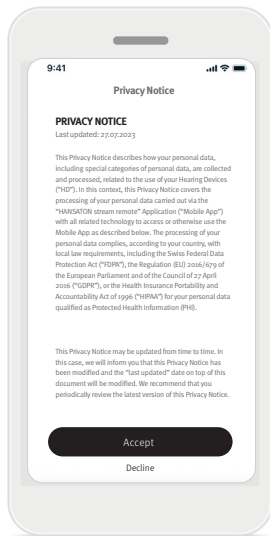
9:41

Privacy Notice

PRIVACY NOTICE

Last updated: 27.07.2023

This Privacy Notice describes how your personal data, including special categories of personal data, are collected and processed, related to the use of your Hearing Devices ("HD"). In this context, this Privacy Notice covers the processing of your personal data carried out via the "HANSATON stream remote" Application ("Mobile App") with all related technology to access or otherwise use the Mobile App as described below. The processing of your personal data complies, according to your country, with local law requirements, including the Swiss Federal Data Protection Act ("FDPA"), the Regulation (EU) 2016/679 of the European Parliament and of the Council of 27 April 2016 ("GDPR"), or the Health Insurance Portability and Accountability Act of 1996 ("HIPAA") for your personal data qualified as Protected Health Information (PHI).

This Privacy Notice may be updated from time to time. In this case, we will inform you that this Privacy Notice has been modified and the "last updated" date on top of this document will be modified. We recommend that you periodically review the latest version of this Privacy Notice.

Accept

Decline